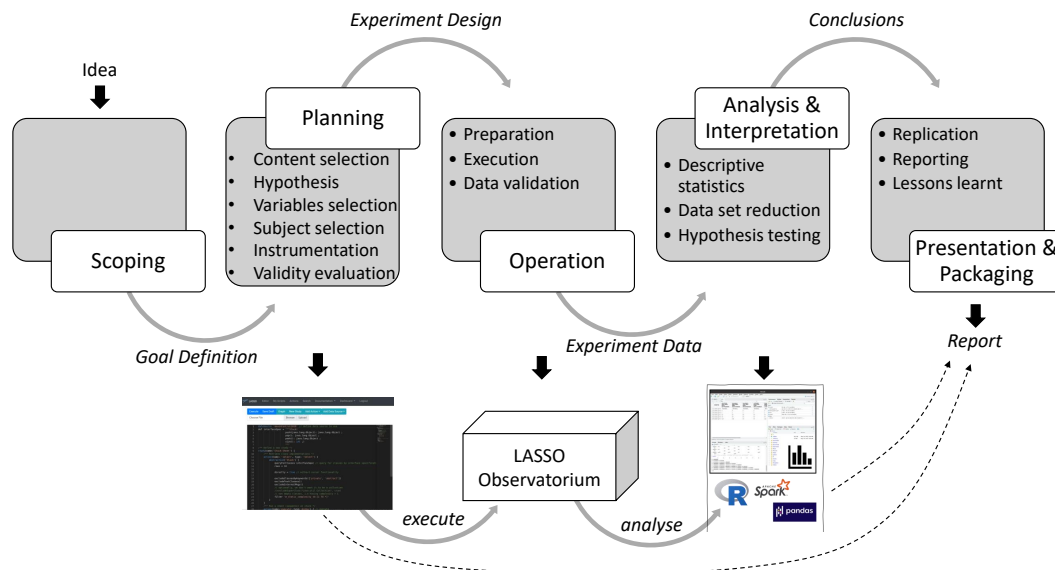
Experiment Design

Conclusions

Idea

Planning

Analysis & Interpretation

Scoping

- Content selection
- Hypothesis
- Variables selection
- Subject selection
- Instrumentation
- Validity evaluation

- Preparation
- Execution
- Data validation

Operation

- Descriptive statistics
- Data set reduction
- Hypothesis testing

- Replication
- Reporting
- Lessons learnt

Presentation & Packaging

Goal Definition

Experiment Data

Report

LASSO Observatorium

execute

analyse

R

Spark

pandas